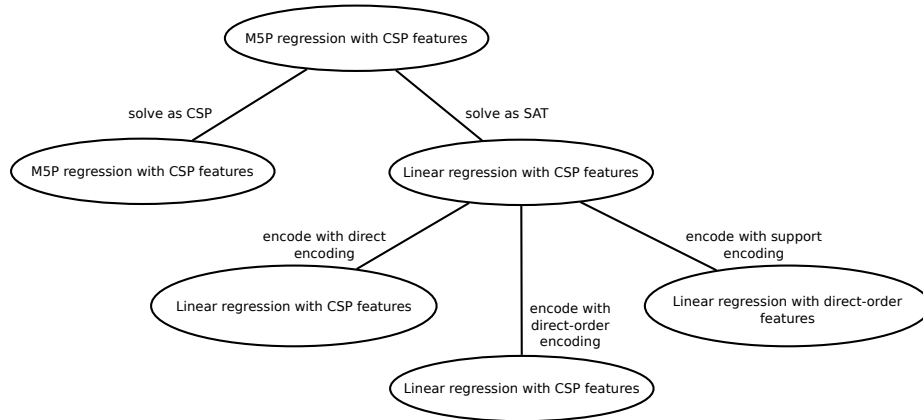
M5P regression with CSP features

solve as CSP

solve as SAT

M5P regression with CSP features

Linear regression with CSP features

encode with direct encoding

encode with support encoding

Linear regression with CSP features

encode with direct-order encoding

Linear regression with direct-order features

Linear regression with CSP features